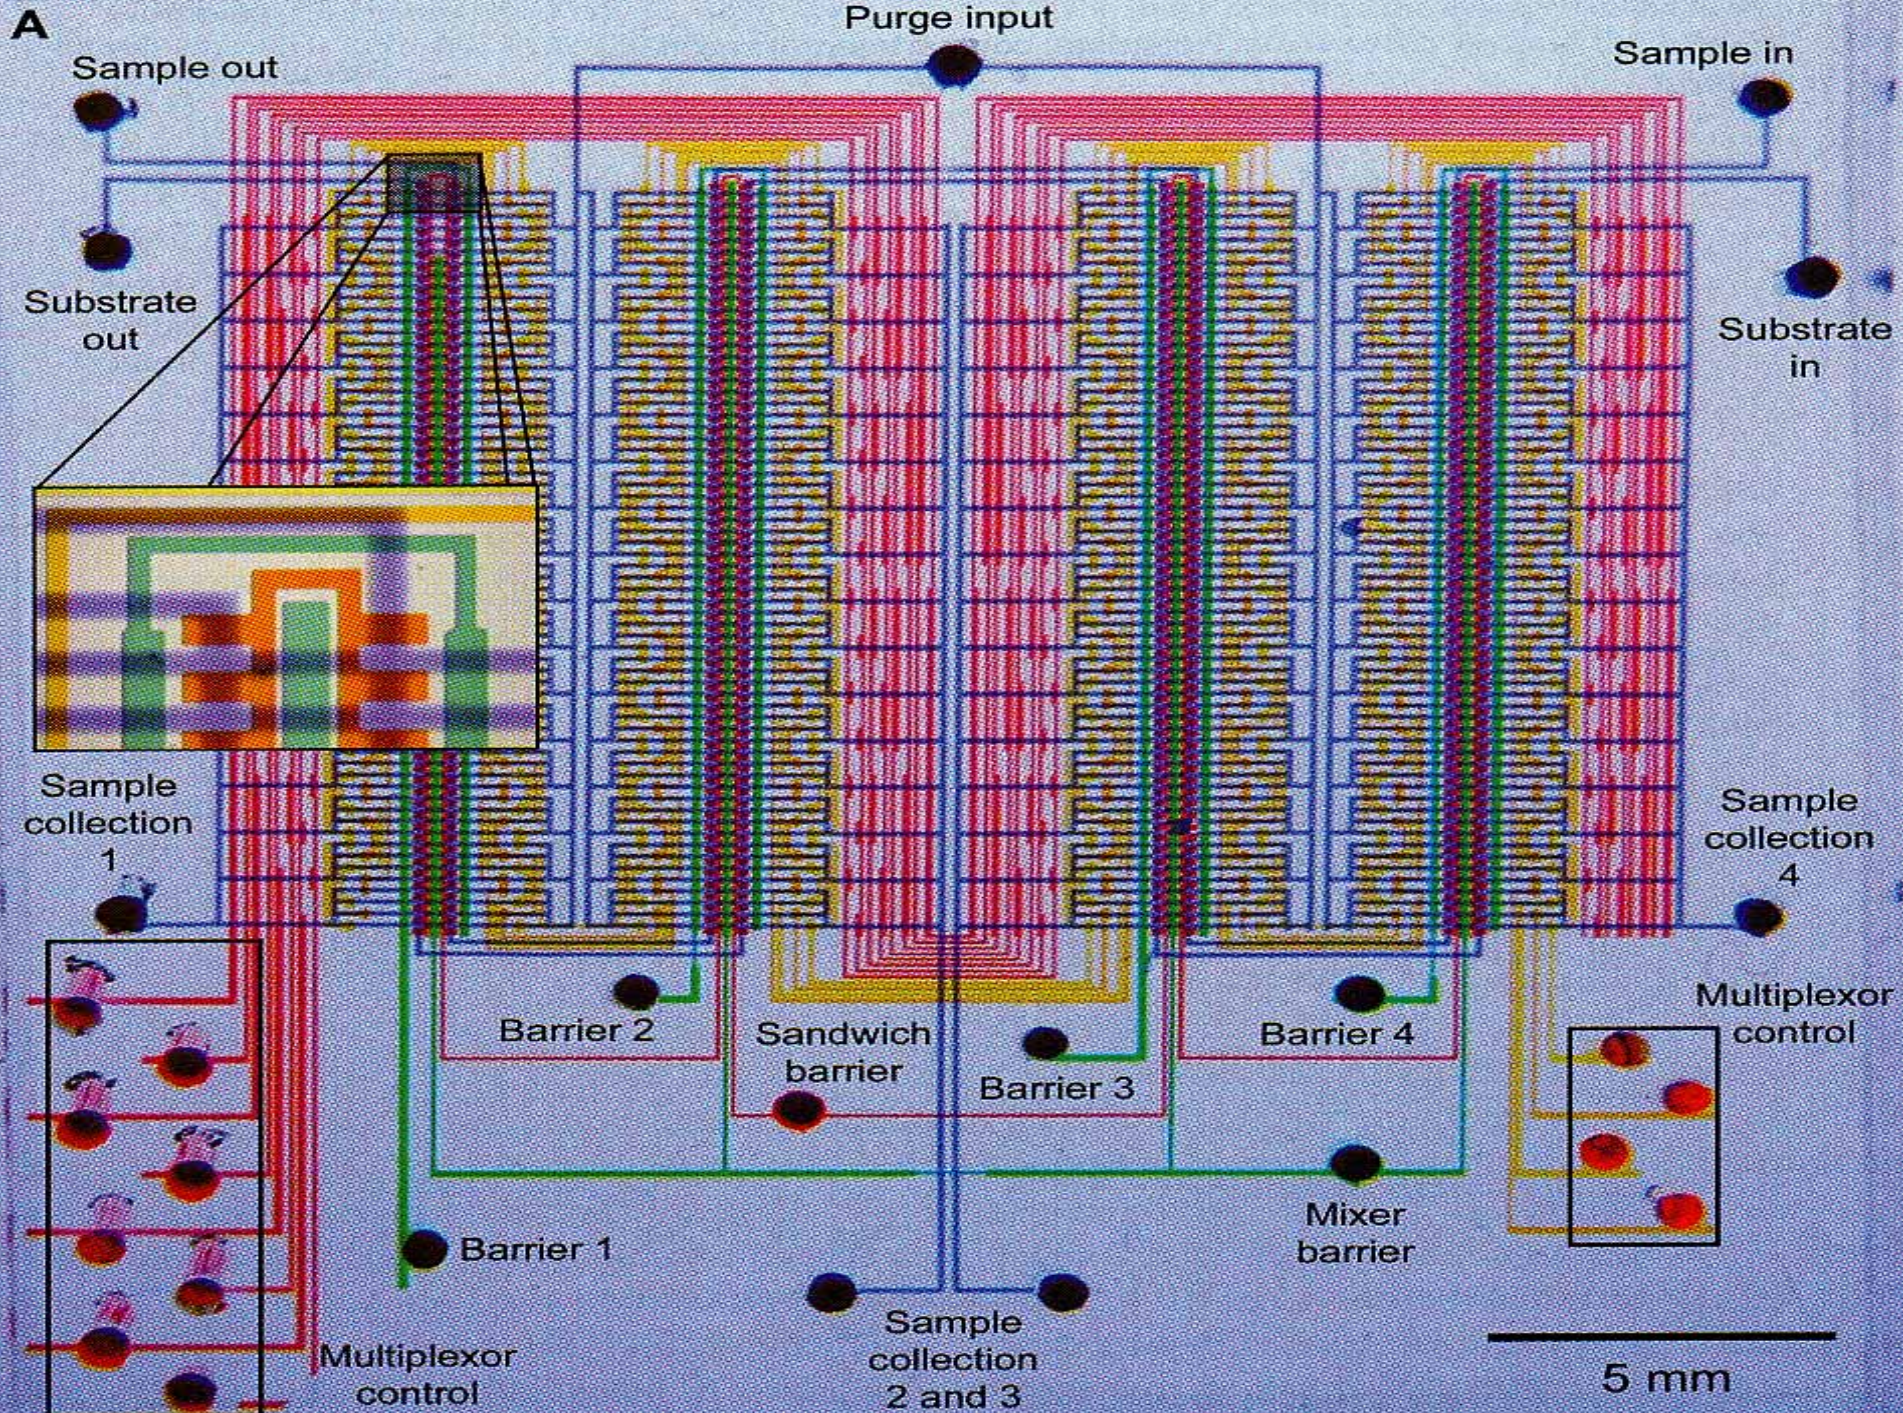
A

Purge input

Sample out

Sample in

Substrate out

Substrate in

Sample collection 1

Sample collection 4

Multiplexor control

Barrier 2

Sandwich barrier

Barrier 3

Barrier 4

Mixer barrier

Barrier 1

Sample collection 2 and 3

Multiplexor control

5 mm